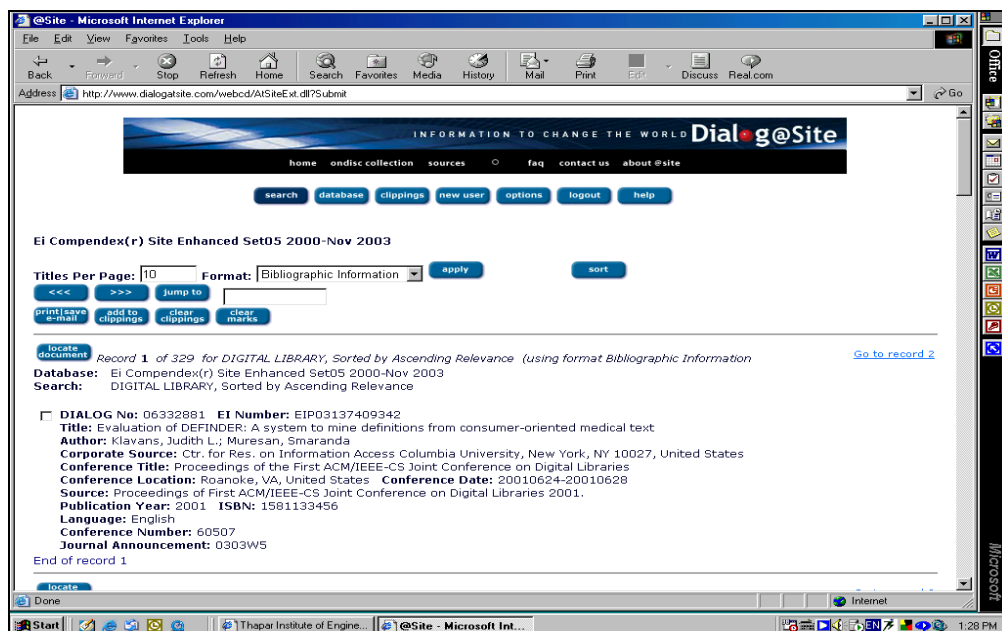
@Site - Microsoft Internet Explorer

File Edit View Favorites Tools Help

Back Forward Stop Refresh Home Search Favorites Media History Mail Print Edit Discuss Real.com

Address http://www.dialogatsite.com/webcd/AtSiteExt.dll?Submit Go

INFORMATION TO CHANGE THE WORLD Dial g@Site

home ondisc collection sources faq contact us about @site

search database clippings new user options logout help

Ei Compendex(r) Site Enhanced Set05 2000-Nov 2003

Titles Per Page: 10 Format: Bibliographic Information apply sort

<<< >>> jump to

print|save e-mail add to clippings clear clippings clear marks

locate document Record 1 of 329 for DIGITAL LIBRARY, Sorted by Ascending Relevance (using format Bibliographic Information Go to record 2

Database: Ei Compendex(r) Site Enhanced Set05 2000-Nov 2003
Search: DIGITAL LIBRARY, Sorted by Ascending Relevance

DIALOG No: 06332881 EI Number: EIP03137409342
Title: Evaluation of DEFINDER: A system to mine definitions from consumer-oriented medical text
Author: Klavans, Judith L.; Muresan, Smaranda
Corporate Source: Ctr. for Res. on Information Access Columbia University, New York, NY 10027, United States
Conference Title: Proceedings of the First ACM/IEEE-CS Joint Conference on Digital Libraries
Conference Location: Roanoke, VA, United States Conference Date: 20010624-20010628
Source: Proceedings of First ACM/IEEE-CS Joint Conference on Digital Libraries 2001.
Publication Year: 2001 ISBN: 1581133456
Language: English
Conference Number: 60507
Journal Announcement: 0303W5
End of record 1

locate

Done Internet

Start Thapar Institute of Engine... @Site - Microsoft Int... 1:28 PM

Office

Microsoft